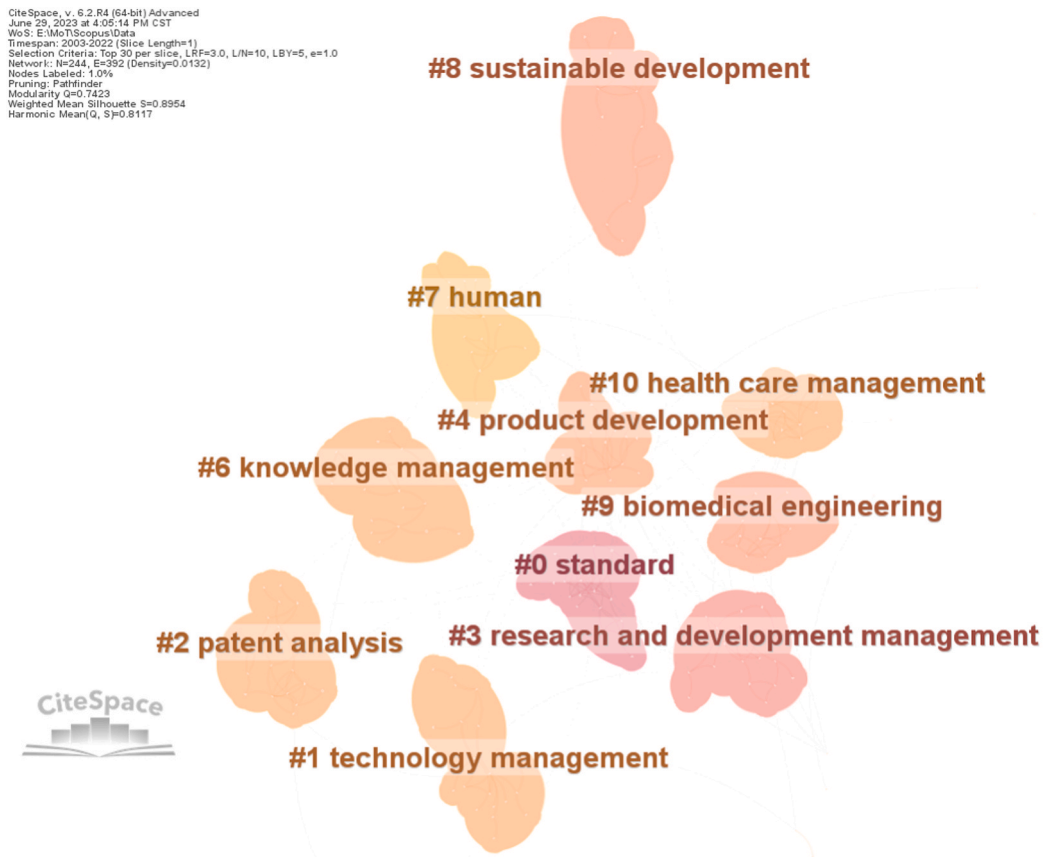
CiteSpace, v. 6.2.R4 (64-bit) Advanced
June 29, 2023 at 4:05:14 PM CST
WoS: E:\MoT\Scopus\Data
Timespan: 2003-2022 (Slice Length=1)
Selection Criteria: Top 30 per slice, LRF=3.0, L/N=10, LBY=5, e=1.0
Network: N=244, E=392 (Density=0.0132)
Nodes Labeled: 1.0%
Pruning: Pathfinder
Modularity Q=0.7423
Weighted Mean Silhouette S=0.8954
Harmonic Mean(Q, S)=0.8117

#8 sustainable development

#7 human

#10 health care management

#4 product development

#6 knowledge management

#9 biomedical engineering

#0 standard

#2 patent analysis

#3 research and development management

CiteSpace

#1 technology management